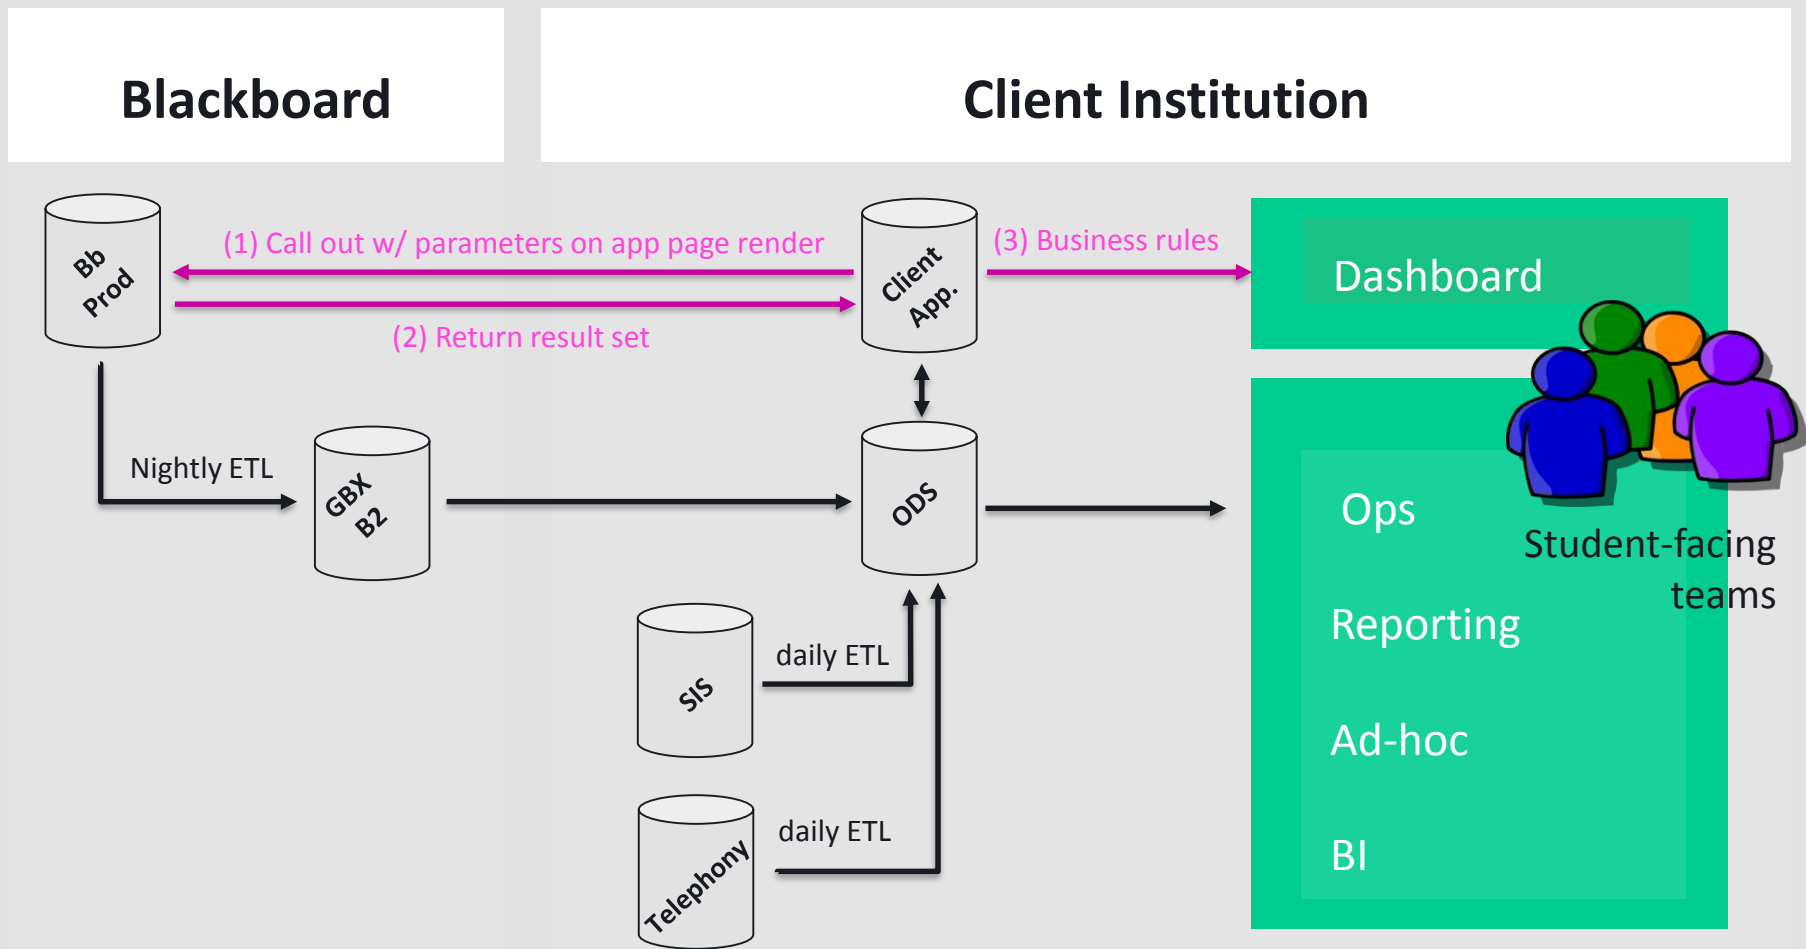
Blackboard

Client Institution

Bb Prod

(1) Call out w/ parameters on app page render

(2) Return result set

Client App.

(3) Business rules

Dashboard

Nightly ETL

GBX B2

ODS

Ops

Reporting

Ad-hoc

BI

Student-facing teams

SIS

daily ETL

Telephony

daily ETL